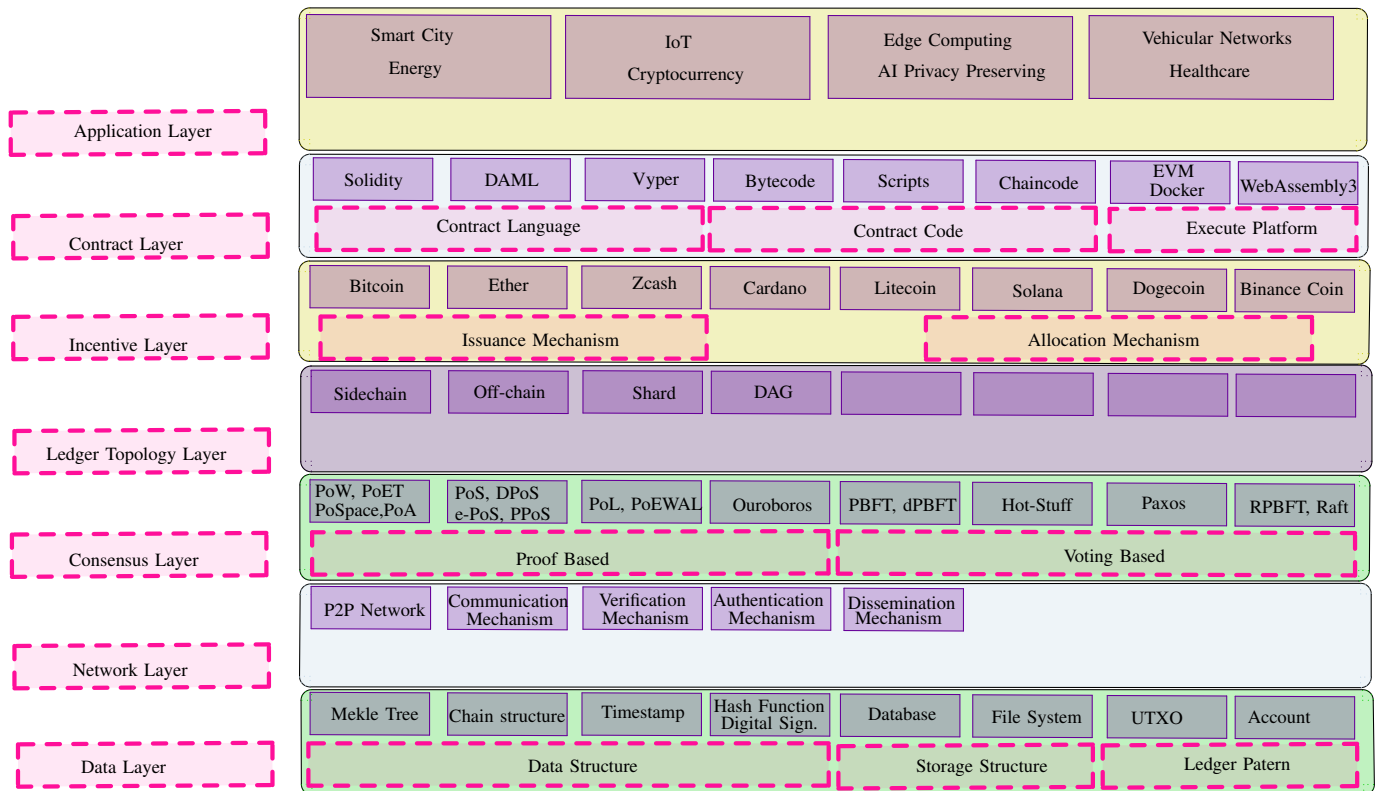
Smart City
Energy

IoT
Cryptocurrency

Edge Computing
AI Privacy Preserving

Vehicular Networks
Healthcare

Application Layer

Solidity
DAML
Vyper
Bytecode
Scripts
Chaincode
EVM
Docker
WebAssembly3

Contract Language
Contract Code
Execute Platform

Contract Layer

Bitcoin
Ether
Zcash
Cardano
Litecoin
Solana
Dogecoin
Binance Coin

Issuance Mechanism
Allocation Mechanism

Incentive Layer

Sidechain
Off-chain
Shard
DAG

Ledger Topology Layer

PoW, PoET
PoSpace,PoA
PoS, DPoS
e-PoS, PPoS
PoL, PoEWAL
Ouroboros
PBFT, dPBFT
Hot-Stuff
Paxos
RPBFT, Raft

Proof Based
Voting Based

Consensus Layer

P2P Network
Communication Mechanism
Verification Mechanism
Authentication Mechanism
Dissemination Mechanism

Network Layer

Mekle Tree
Chain structure
Timestamp
Hash Function
Digital Sign.
Database
File System
UTXO
Account

Data Structure
Storage Structure
Ledger Patern

Data Layer